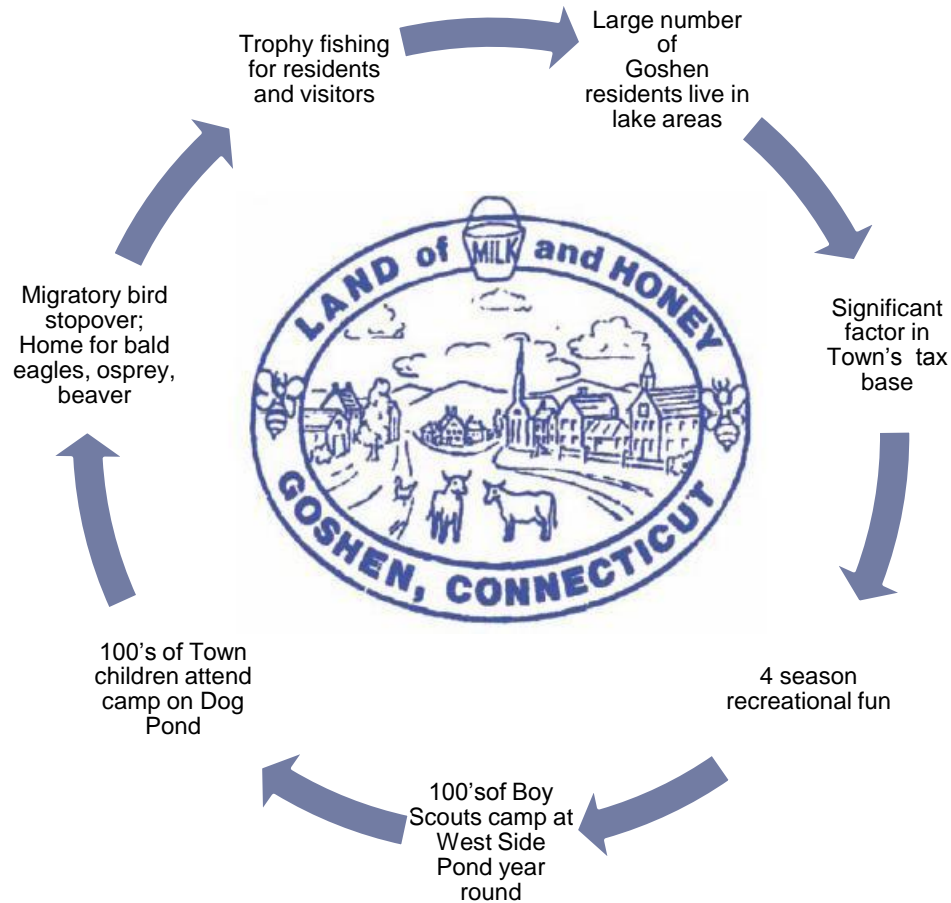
Trophy fishing for residents and visitors

Large number of Goshen residents live in lake areas

Significant factor in Town's tax base

4 season recreational fun

100'sof Boy Scouts camp at West Side Pond year round

100's of Town children attend camp on Dog Pond

Migratory bird stopover; Home for bald eagles, osprey, beaver

LAND of MILK and HONEY

GOSHEN, CONNECTICUT